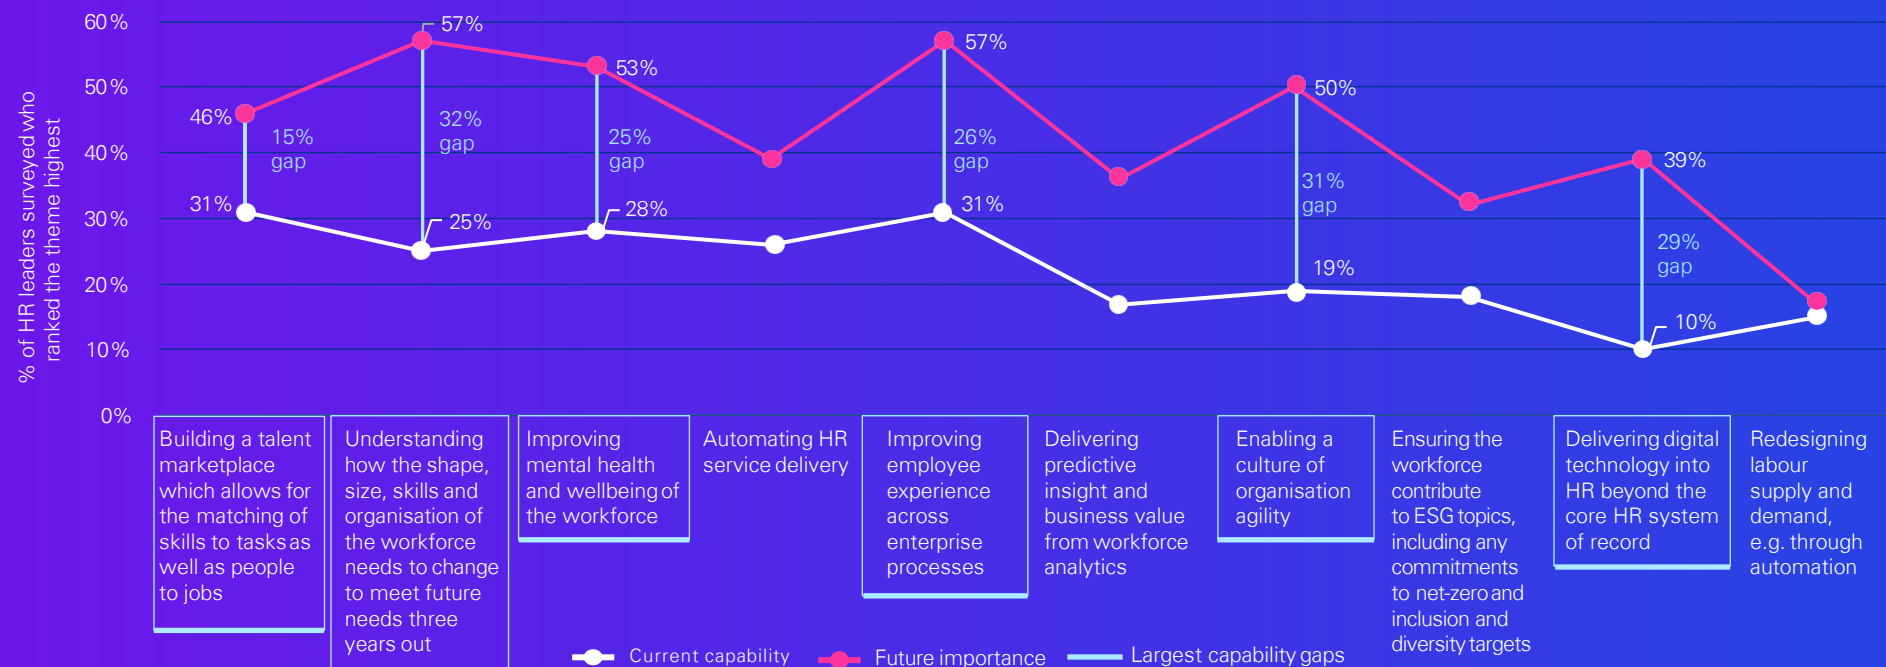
% of HR leaders surveyed who ranked the theme highest

60%
50%
40%
30%
20%
10%
0%

46%
31%
15% gap
57%
32% gap
25%
53%
25% gap
28%
57%
26% gap
31%
50%
31% gap
19%
39%
29% gap
10%

Building a talent marketplace which allows for the matching of skills to tasks as well as people to jobs

Understanding how the shape, size, skills and organisation of the workforce needs to change to meet future needs three years out

Improving mental health and wellbeing of the workforce

Automating HR service delivery

Improving employee experience across enterprise processes

Delivering predictive insight and business value from workforce analytics

Enabling a culture of organisation agility

Ensuring the workforce contribute to ESG topics, including any commitments to net-zero and inclusion and diversity targets

Delivering digital technology into HR beyond the core HR system of record

Redesigning labour supply and demand, e.g. through automation

Current capability
Future importance
Largest capability gaps